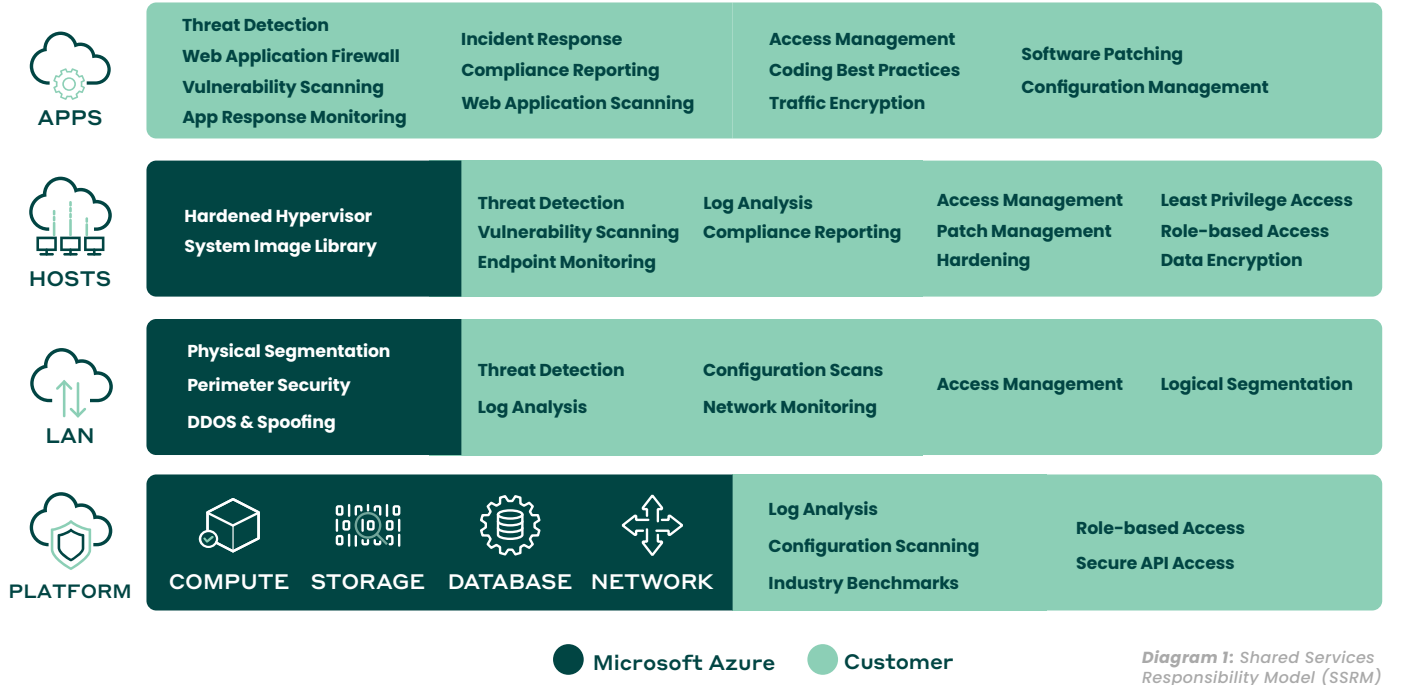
APPS

Threat Detection
Web Application Firewall
Vulnerability Scanning
App Response Monitoring

Incident Response
Compliance Reporting
Web Application Scanning

Access Management
Coding Best Practices
Traffic Encryption

Software Patching
Configuration Management

HOSTS

Hardened Hypervisor
System Image Library

Threat Detection
Vulnerability Scanning
Endpoint Monitoring

Log Analysis
Compliance Reporting

Access Management
Patch Management
Hardening

Least Privilege Access
Role-based Access
Data Encryption

LAN

Physical Segmentation
Perimeter Security
DDOS & Spoofing

Threat Detection
Log Analysis

Configuration Scans
Network Monitoring

Access Management

Logical Segmentation

PLATFORM

COMPUTE
STORAGE
DATABASE
NETWORK

Log Analysis
Configuration Scanning
Industry Benchmarks

Role-based Access
Secure API Access

Microsoft Azure
Customer

Diagram 1: Shared Services Responsibility Model (SSRM)